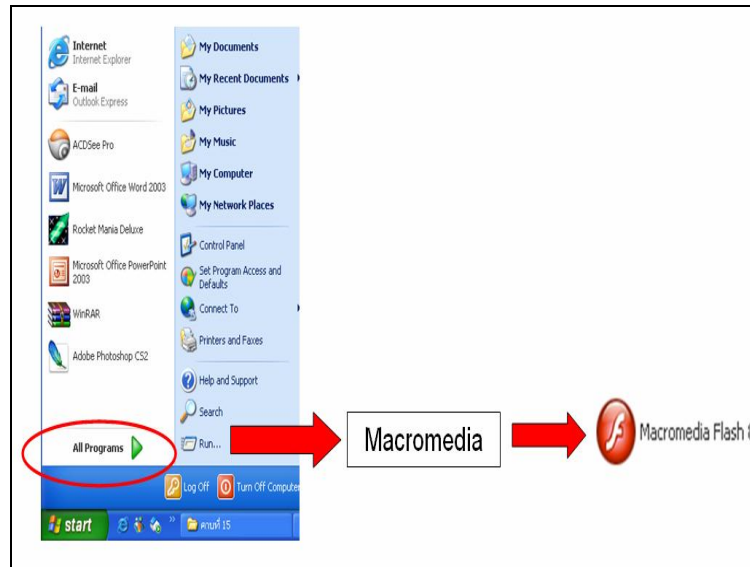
Internet
Internet Explorer

E-mail
Outlook Express

ACDSee Pro

Microsoft Office Word 2003

Rocket Mania Deluxe

Microsoft Office PowerPoint 2003

WinRAR

Adobe Photoshop CS2

All Programs

My Documents

My Recent Documents

My Pictures

My Music

My Computer

My Network Places

Control Panel

Set Program Access and Defaults

Connect To

Printers and Faxes

Help and Support

Search

Run...

Log Off

Turn Off Computer

start

คาบที่ 15

Macromedia

Macromedia Flash 8